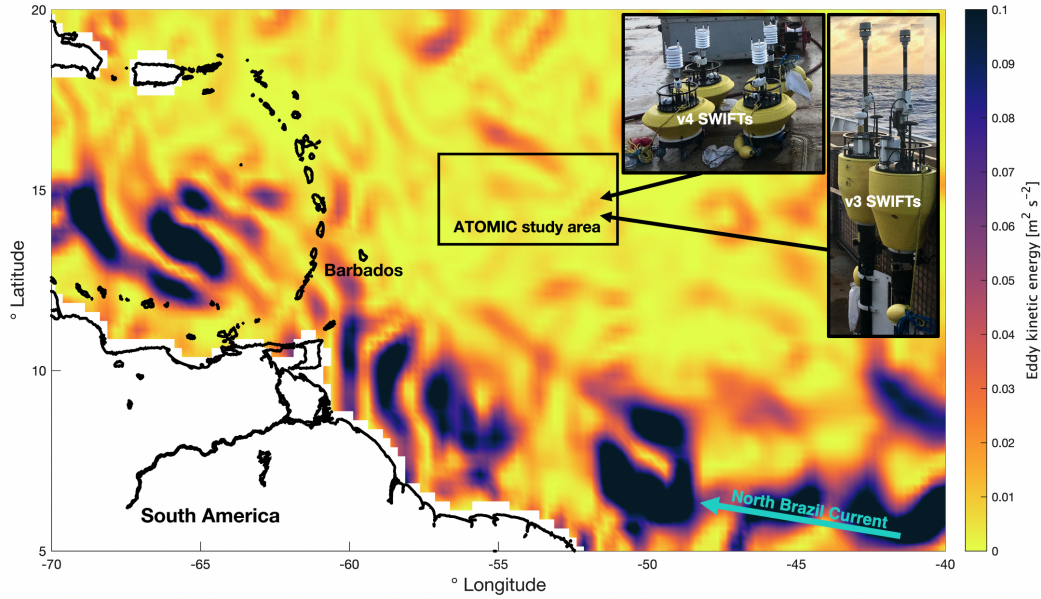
20
15
10
5
° Latitude
-70
-65
-60
-55
-50
-45
-40
° Longitude
Barbados
ATOMIC study area
South America
North Brazil Current
v4 SWIFTs
v3 SWIFTs
Eddy kinetic energy [$m^2$ $s^{-2}$]
0.1
0.09
0.08
0.07
0.06
0.05
0.04
0.03
0.02
0.01
0